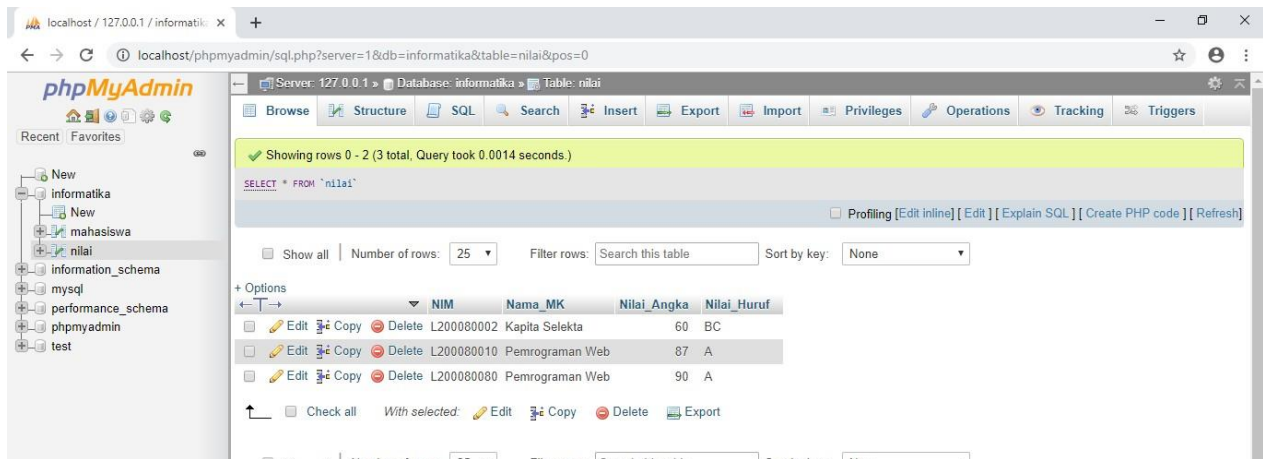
localhost / 127.0.0.1 / informatik ×  +

localhost/phpmyadmin/sql.php?server=1&db=informatika&table=nilai&pos=0

phpMyAdmin

Recent Favorites

New
informatika
New
mahasiswa
nilai
information_schema
mysql
performance_schema
phpmyadmin
test

Server: 127.0.0.1 » Database: informatika » Table: nilai

Browse  Structure  SQL  Search  Insert  Export  Import  Privileges  Operations  Tracking  Triggers

Showing rows 0 - 2 (3 total, Query took 0.0014 seconds.)

SELECT * FROM `nilai`

Profiling [Edit inline] [ Edit ] [ Explain SQL ] [ Create PHP code ] [ Refresh]

Show all | Number of rows: 25   Filter rows: Search this table   Sort by key: None

+ Options

| | NIM | Nama_MK | Nilai_Angka | Nilai_Huruf |
|---|---|---|---|---|
| Edit Copy Delete | L200080002 | Kapita Selekta | 60 | BC |
| Edit Copy Delete | L200080010 | Pemrograman Web | 87 | A |
| Edit Copy Delete | L200080080 | Pemrograman Web | 90 | A |

Check all   With selected: Edit  Copy  Delete  Export